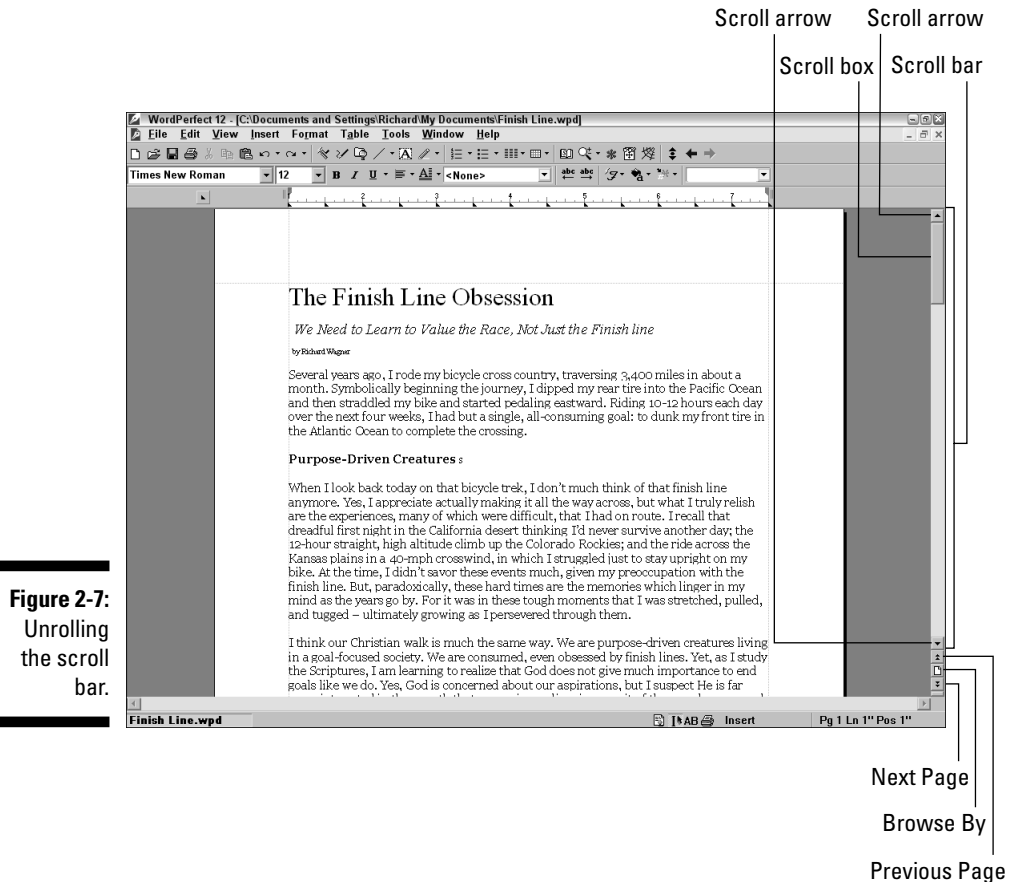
Scroll arrow Scroll arrow

Scroll box Scroll bar

WordPerfect 12 - [C:\Documents and Settings\Richard\My Documents\Finish Line.wpd]

File Edit View Insert Format Table Tools Window Help

Times New Roman 12 <None>

The Finish Line Obsession

We Need to Learn to Value the Race, Not Just the Finish line

by Richard Wagner

Several years ago, I rode my bicycle cross country, traversing 3,400 miles in about a month. Symbolically beginning the journey, I dipped my rear tire into the Pacific Ocean and then straddled my bike and started pedaling eastward. Riding 10-12 hours each day over the next four weeks, I had but a single, all-consuming goal: to dunk my front tire in the Atlantic Ocean to complete the crossing.

Purpose-Driven Creatures

When I look back today on that bicycle trek, I don't much think of that finish line anymore. Yes, I appreciate actually making it all the way across, but what I truly relish are the experiences, many of which were difficult, that I had on route. I recall that dreadful first night in the California desert thinking I'd never survive another day; the 12-hour straight, high altitude climb up the Colorado Rockies; and the ride across the Kansas plains in a 40-mph crosswind, in which I struggled just to stay upright on my bike. At the time, I didn't savor these events much, given my preoccupation with the finish line. But, paradoxically, these hard times are the memories which linger in my mind as the years go by. For it was in these tough moments that I was stretched, pulled, and tugged – ultimately growing as I persevered through them.

I think our Christian walk is much the same way. We are purpose-driven creatures living in a goal-focused society. We are consumed, even obsessed by finish lines. Yet, as I study the Scriptures, I am learning to realize that God does not give much importance to end goals like we do. Yes, God is concerned about our aspirations, but I suspect He is far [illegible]

Finish Line.wpd Insert Pg 1 Ln 1" Pos 1"

Figure 2-7: Unrolling the scroll bar.

Next Page

Browse By

Previous Page